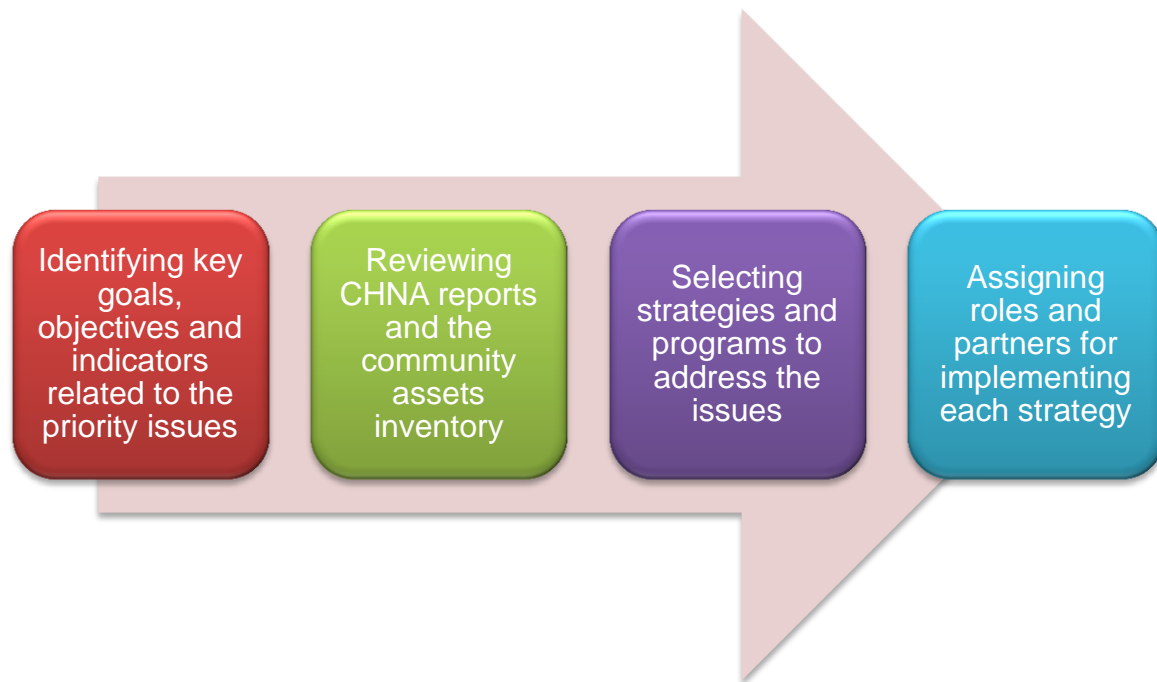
Identifying key goals, objectives and indicators related to the priority issues

Reviewing CHNA reports and the community assets inventory

Selecting strategies and programs to address the issues

Assigning roles and partners for implementing each strategy